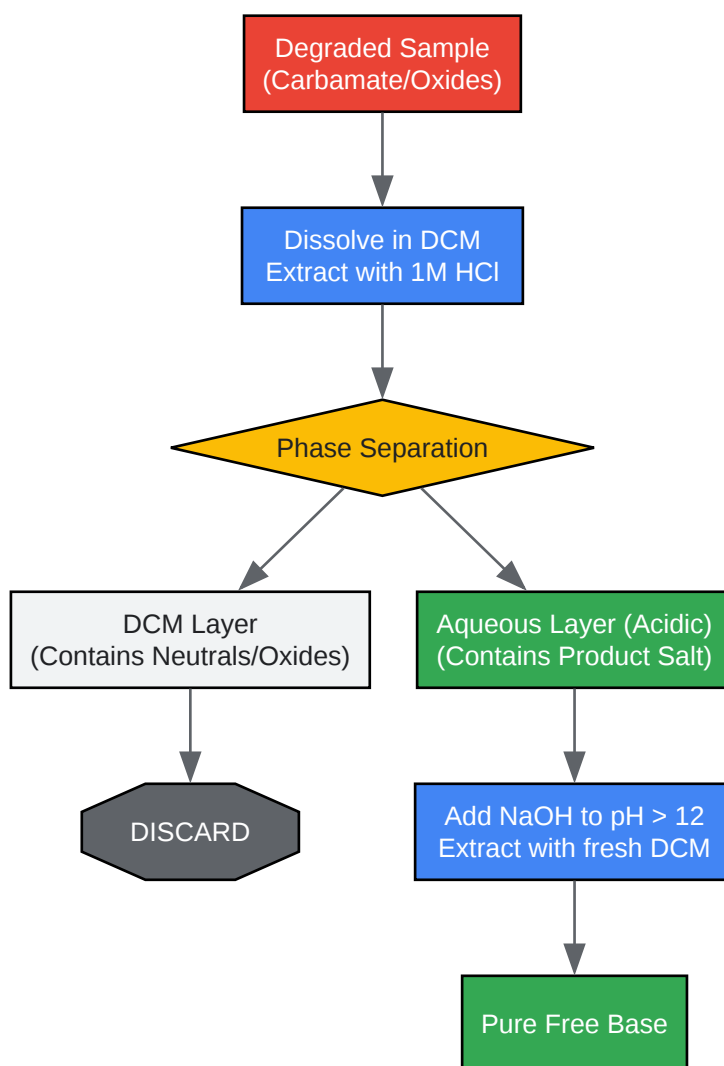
Degraded Sample
(Carbamate/Oxides)

Dissolve in DCM
Extract with 1M HCl

Phase Separation

DCM Layer
(Contains Neutrals/Oxides)

DISCARD

Aqueous Layer (Acidic)
(Contains Product Salt)

Add NaOH to pH > 12
Extract with fresh DCM

Pure Free Base